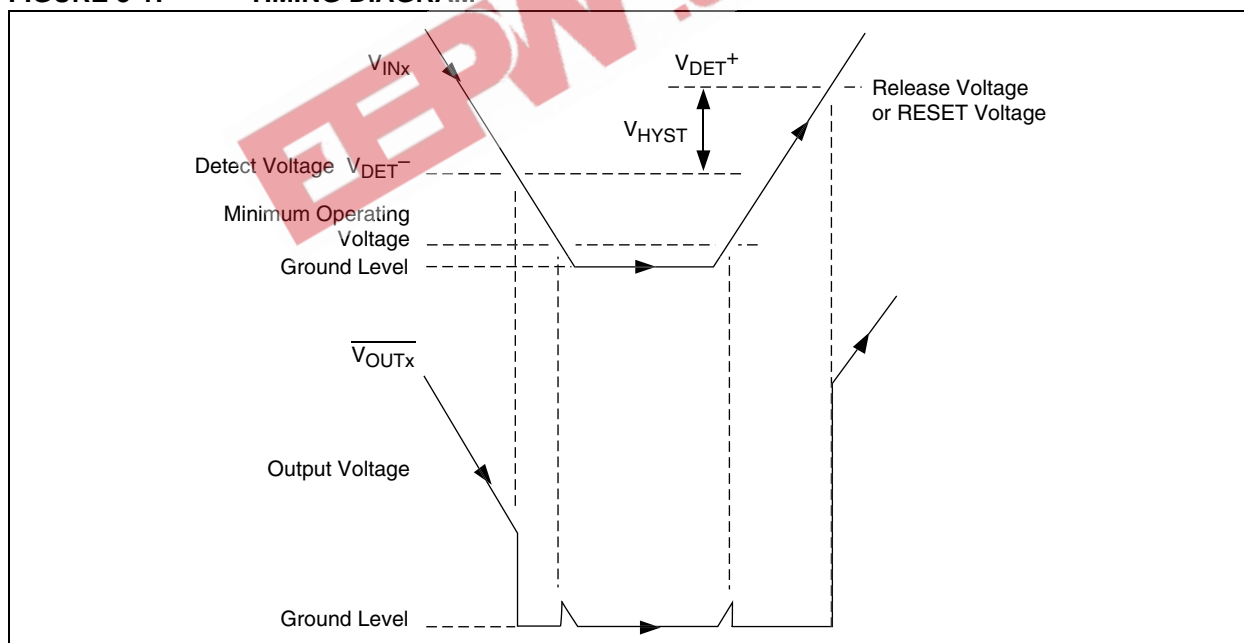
FIGURE 5-1: TIMING DIAGRAM

$V_{INx}$

$V_{DET}^+$

Release Voltage or RESET Voltage

$V_{HYST}$

Detect Voltage $V_{DET}^-$

Minimum Operating Voltage

Ground Level

$\overline{V_{OUTx}}$

Output Voltage

Ground Level